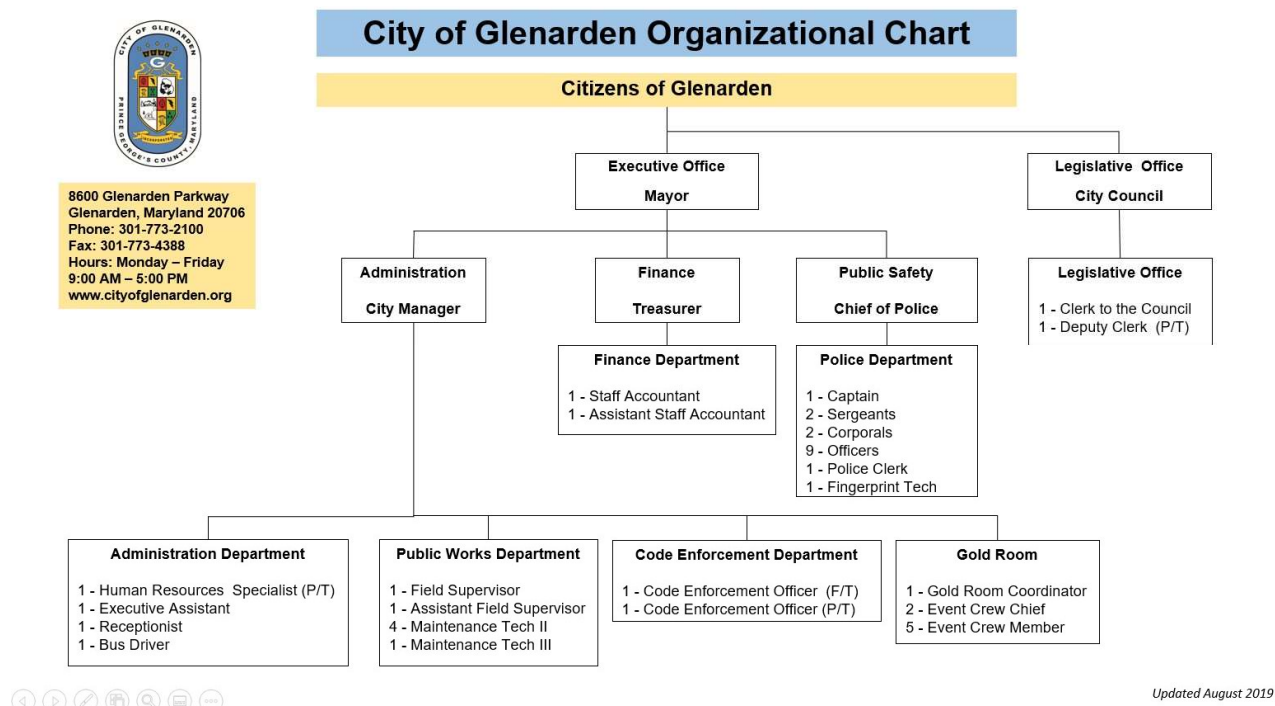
CITY OF GLENARDEN
G
PRINCE GEORGE'S COUNTY, MARYLAND

City of Glenarden Organizational Chart

Citizens of Glenarden

8600 Glenarden Parkway
Glenarden, Maryland 20706
Phone: 301-773-2100
Fax: 301-773-4388
Hours: Monday – Friday
9:00 AM – 5:00 PM
www.cityofglenarden.org

Executive Office
Mayor

Legislative Office
City Council

Administration
City Manager

Finance
Treasurer

Public Safety
Chief of Police

Legislative Office
1 - Clerk to the Council
1 - Deputy Clerk (P/T)

Finance Department
1 - Staff Accountant
1 - Assistant Staff Accountant

Police Department
1 - Captain
2 - Sergeants
2 - Corporals
9 - Officers
1 - Police Clerk
1 - Fingerprint Tech

Administration Department
1 - Human Resources Specialist (P/T)
1 - Executive Assistant
1 - Receptionist
1 - Bus Driver

Public Works Department
1 - Field Supervisor
1 - Assistant Field Supervisor
4 - Maintenance Tech II
1 - Maintenance Tech III

Code Enforcement Department
1 - Code Enforcement Officer (F/T)
1 - Code Enforcement Officer (P/T)

Gold Room
1 - Gold Room Coordinator
2 - Event Crew Chief
5 - Event Crew Member

Updated August 2019